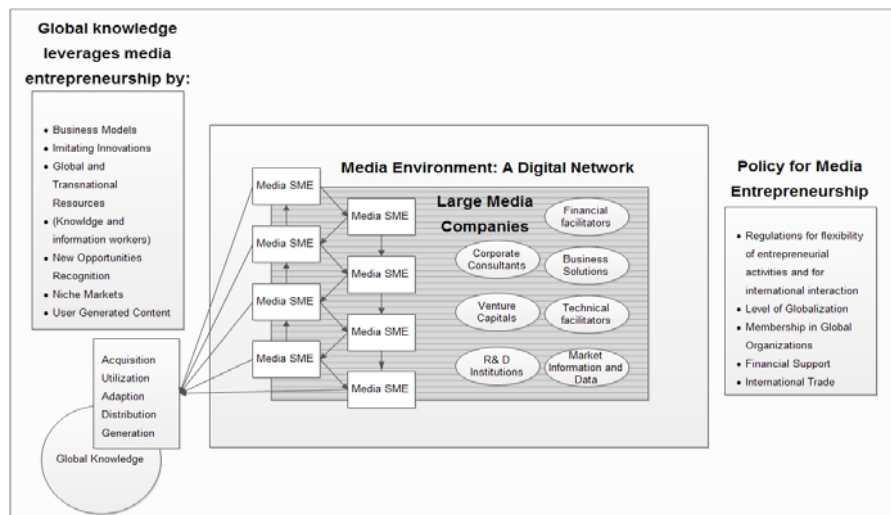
Global knowledge leverages media entrepreneurship by:

- Business Models
- Imitating Innovations
- Global and Transnational Resources
- (Knowldge and information workers)
- New Opportunities Recognition
- Niche Markets
- User Generated Content

Media Environment: A Digital Network

Media SME
Media SME
Media SME
Media SME
Media SME
Media SME
Media SME
Media SME
Media SME

Large Media Companies

Financial facilitators
Corporate Consultants
Business Solutions
Venture Capitals
Technical facilitators
R& D Institutions
Market Information and Data

Policy for Media Entrepreneurship

- Regulations for flexibility of entrepreneurial activities and for international interaction
- Level of Globalization
- Membership in Global Organizations
- Financial Support
- International Trade

Acquisition
Utilization
Adaption
Distribution
Generation

Global Knowledge